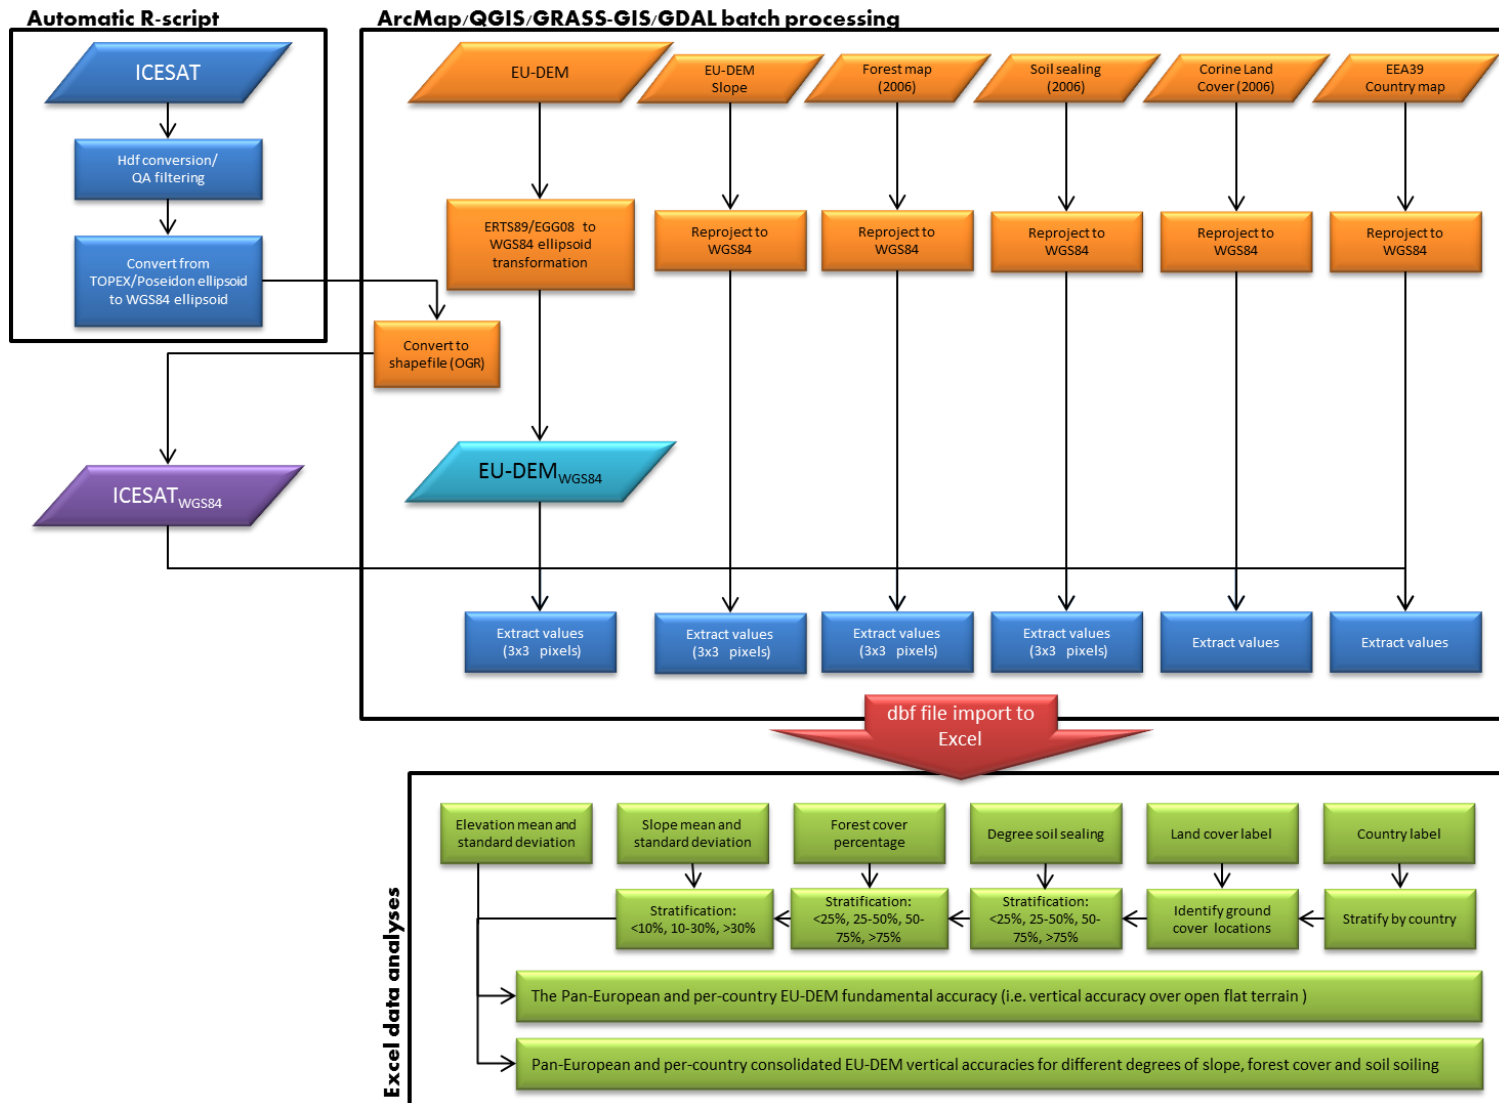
Automatic R-script

ICESAT

Hdf conversion/ QA filtering

Convert from TOPEX/Poseidon ellipsoid to WGS84 ellipsoid

ArcMap/QGIS/GRASS-GIS/GDAL batch processing

EU-DEM

EU-DEM Slope

Forest map (2006)

Soil sealing (2006)

Corine Land Cover (2006)

EEA39 Country map

ERTS89/EGG08 to WGS84 ellipsoid transformation

Reproject to WGS84

Reproject to WGS84

Reproject to WGS84

Reproject to WGS84

Reproject to WGS84

Convert to shapefile (OGR)

ICESAT$_{WGS84}$

EU-DEM$_{WGS84}$

Extract values (3x3 pixels)

Extract values (3x3 pixels)

Extract values (3x3 pixels)

Extract values (3x3 pixels)

Extract values

Extract values

dbf file import to Excel

Excel data analyses

Elevation mean and standard deviation

Slope mean and standard deviation

Forest cover percentage

Degree soil sealing

Land cover label

Country label

Stratification: <10%, 10-30%, >30%

Stratification: <25%, 25-50%, 50-75%, >75%

Stratification: <25%, 25-50%, 50-75%, >75%

Identify ground cover locations

Stratify by country

The Pan-European and per-country EU-DEM fundamental accuracy (i.e. vertical accuracy over open flat terrain )

Pan-European and per-country consolidated EU-DEM vertical accuracies for different degrees of slope, forest cover and soil soiling